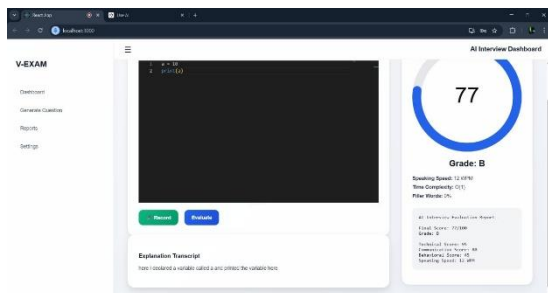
React App
Vite
localhost:3000

AI Interview Dashboard

V-EXAM

Dashboard
Generate Question
Reports
Settings

1 a = 10
2 print(a)

Record
Evaluate

Explanation Transcript

here I declared a variable called a and printed the variable here

77

Grade: B

Speaking Speed: 12 WPM
Time Complexity: O(1)
Filler Words: 0%

AI Interview Evaluation Report

Final Score: 77/100
Grade: B

Technical Score: 95
Communication Score: 80
Behavioral Score: 45
Speaking Speed: 12 WPM